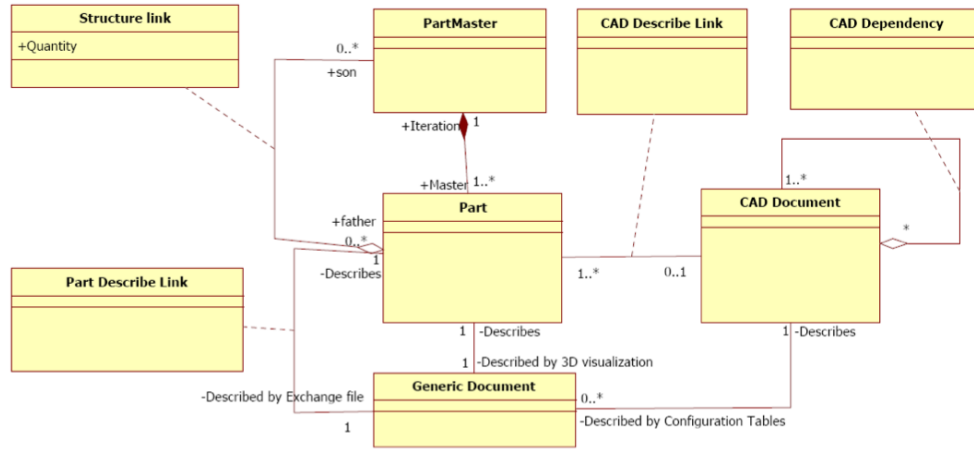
Structure link
+Quantity

PartMaster

CAD Describe Link

CAD Dependency

0..*
+son

+Iteration
1

1..*
+Master

Part

+father
0..*
1
-Describes

CAD Document

1..*

*

1..*

0..1

Part Describe Link

1 -Describes

1 -Described by 3D visualization

1 -Describes

Generic Document

-Described by Exchange file

1

0..*

-Described by Configuration Tables